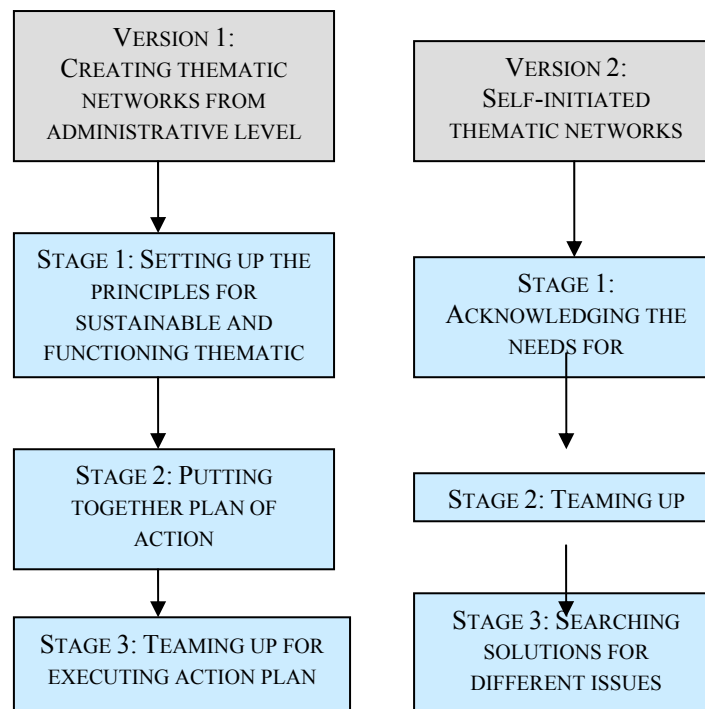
VERSION 1: CREATING THEMATIC NETWORKS FROM ADMINISTRATIVE LEVEL

STAGE 1: SETTING UP THE PRINCIPLES FOR SUSTAINABLE AND FUNCTIONING THEMATIC

STAGE 2: PUTTING TOGETHER PLAN OF ACTION

STAGE 3: TEAMING UP FOR EXECUTING ACTION PLAN

VERSION 2: SELF-INITIATED THEMATIC NETWORKS

STAGE 1: ACKNOWLEDGING THE NEEDS FOR

STAGE 2: TEAMING UP

STAGE 3: SEARCHING SOLUTIONS FOR DIFFERENT ISSUES